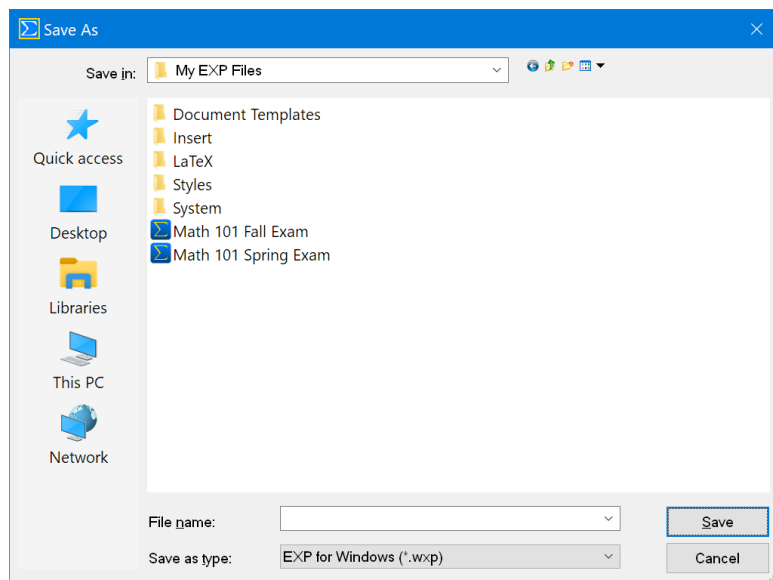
Save As

Save in: My EXP Files

Quick access
Desktop
Libraries
This PC
Network

Document Templates
Insert
LaTeX
Styles
System
Math 101 Fall Exam
Math 101 Spring Exam

File name:
Save as type: EXP for Windows (*.wxp)

Save
Cancel